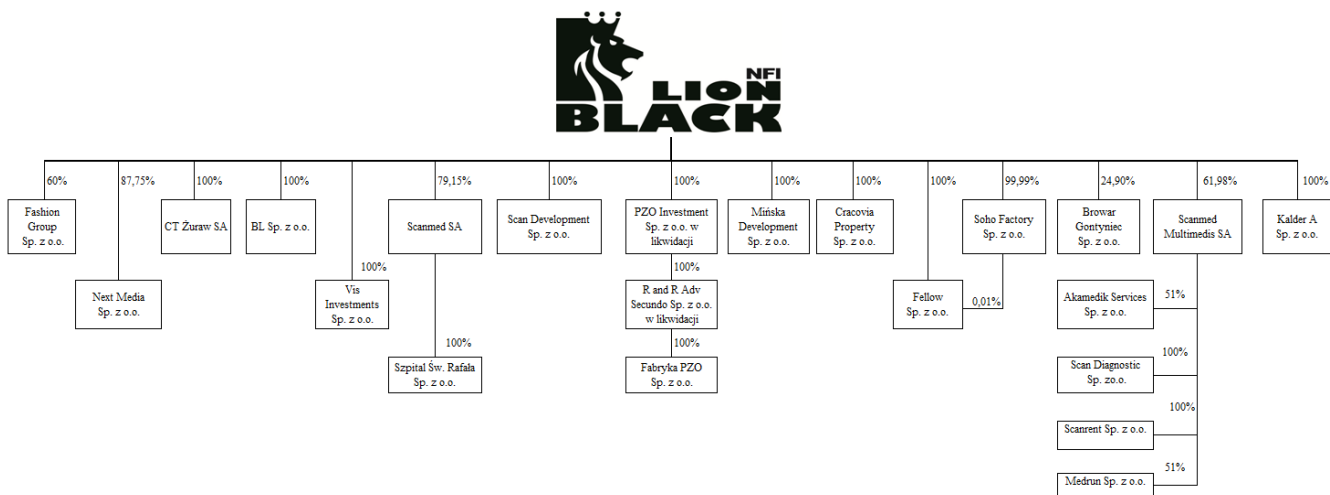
NFI LION BLACK

60%
Fashion Group Sp. z o.o.

87,75%
Next Media Sp. z o.o.

100%
CT Żuraw SA

100%
BL Sp. z o.o.

100%
Vis Investments Sp. z o.o.

79,15%
Scanmed SA

100%
Szpital Św. Rafała Sp. z o.o.

100%
Scan Development Sp. z o.o.

100%
PZO Investment Sp. z o.o. w likwidacji

100%
R and R Adv Secundo Sp. z o.o. w likwidacji

100%
Fabryka PZO Sp. z o.o.

100%
Mińska Development Sp. z o.o.

100%
Cracovia Property Sp. z o.o.

100%
Fellow Sp. z o.o.

0,01%

99,99%
Soho Factory Sp. z o.o.

24,90%
Browar Gontyniec Sp. z o.o.

61,98%
Scanmed Multimedis SA

51%
Akamedik Services Sp. z o.o.

100%
Scan Diagnostic Sp. zo.o.

100%
Scanrent Sp. z o.o.

51%
Medrun Sp. z o.o.

100%
Kalder A Sp. z o.o.